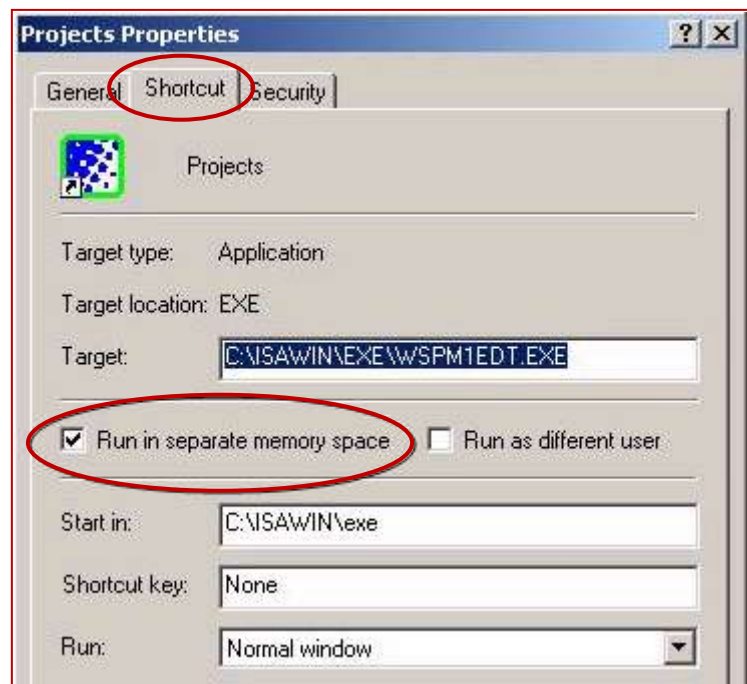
Projects Properties

?

General Shortcut Security

Projects

Target type: Application

Target location: EXE

Target: C:\ISAWIN\EXE\WSPM1EDT.EXE

Run in separate memory space

Run as different user

Start in: C:\ISAWIN\exe

Shortcut key: None

Run: Normal window